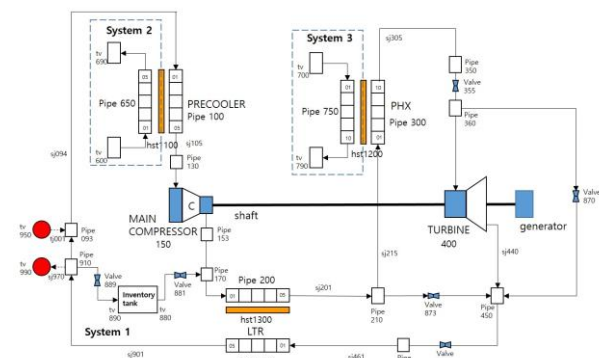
System 2
tv 690
05
01
Pipe 650
PRECOOLER
Pipe 100
tv 600
hst 100
sj105
Pipe 130
sj094
System 3
tv 700
01
10
Pipe 750
PHX
Pipe 300
tv 790
hst1200
sj305
Pipe 350
Valve 355
Pipe 360
C
MAIN COMPRESSOR 150
shaft
TURBINE 400
generator
Valve 870
tv 950
sj007
Pipe 093
tv 990
sj970
Pipe 910
Valve 889
Inventory tank
tv 890
tv 880
Valve 881
Pipe 153
Pipe 170
Pipe 200
01
05
hst1300
LTR
sj201
sj215
Pipe 210
Valve 873
sj440
Pipe 450
System 1
sj901
05
01
sj463
Pipe
Valve